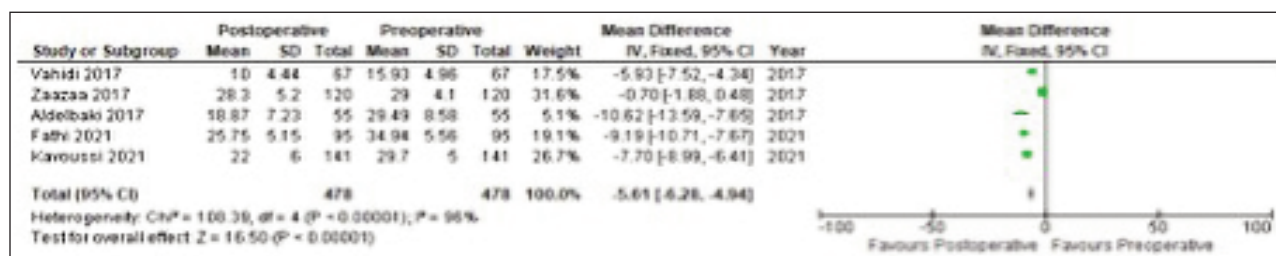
| Study or Subgroup | Postoperative Mean | Postoperative SD | Postoperative Total | Preoperative Mean | Preoperative SD | Preoperative Total | Weight | Mean Difference IV, Fixed, 95% CI | Year |
|---|---|---|---|---|---|---|---|---|---|
| Vahidi 2017 | 10 | 4.44 | 67 | 15.93 | 4.96 | 67 | 17.5% | -5.93 [-7.52, -4.34] | 2017 |
| Zaazaa 2017 | 28.3 | 5.2 | 120 | 29 | 4.1 | 120 | 31.6% | -0.70 [-1.88, 0.48] | 2017 |
| Aldelbaki 2017 | 18.87 | 7.23 | 55 | 29.49 | 8.58 | 55 | 5.1% | -10.62 [-13.59, -7.65] | 2017 |
| Fathi 2021 | 25.75 | 5.15 | 95 | 34.94 | 5.56 | 95 | 19.1% | -9.19 [-10.71, -7.67] | 2021 |
| Kavoussi 2021 | 22 | 6 | 141 | 29.7 | 5 | 141 | 26.7% | -7.70 [-8.99, -6.41] | 2021 |
| Total (95% CI) | | | 478 | | | 478 | 100.0% | -5.61 [-6.28, -4.94] | |

Heterogeneity: Chi² = 108.39, df = 4 (P < 0.00001); I² = 96%
Test for overall effect: Z = 16.50 (P < 0.00001)

Mean Difference
IV, Fixed, 95% CI

-100 -50 0 50 100
Favours Postoperative Favours Preoperative